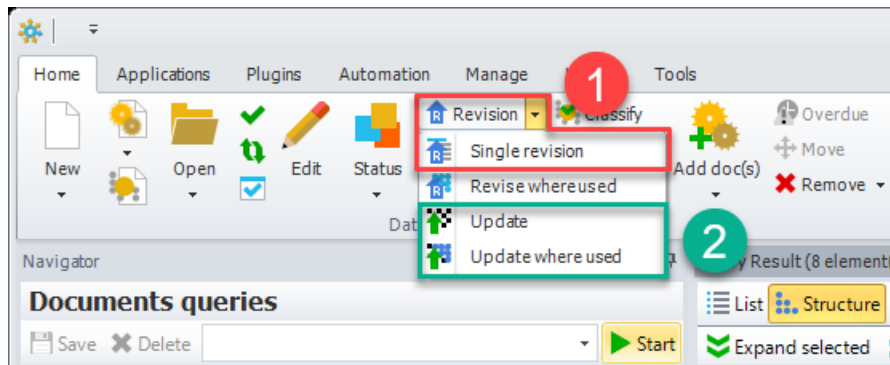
Home Applications Plugins Automation Manage Tools

New Open Edit Status

Revision Classify

1

Single revision

Revise whereused

Update

Update where used

2

Dat

Add doc(s)

Overdue

Move

Remove

Navigator

Result (8 element

Documents queries

List Structure

Save Delete

Start

Expand selected